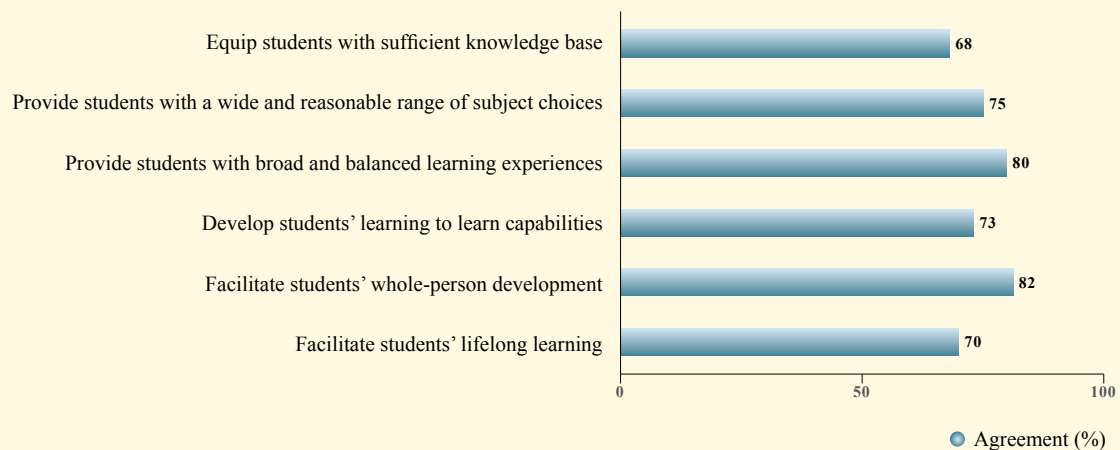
Equip students with sufficient knowledge base 68
Provide students with a wide and reasonable range of subject choices 75
Provide students with broad and balanced learning experiences 80
Develop students' learning to learn capabilities 73
Facilitate students' whole-person development 82
Facilitate students' lifelong learning 70

0 50 100

Agreement (%)